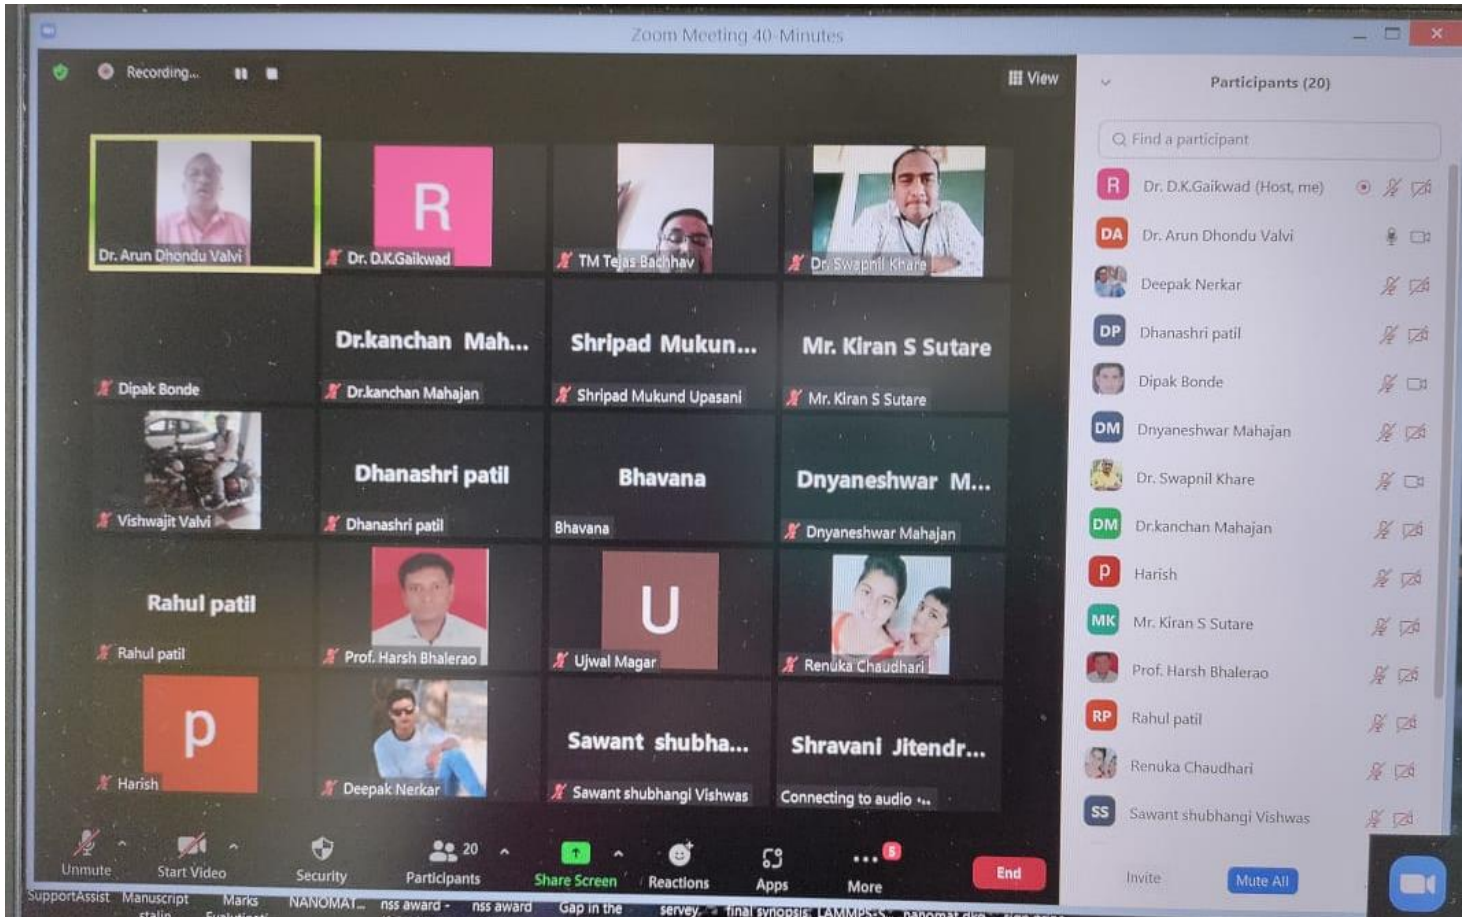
Zoom Meeting 40-Minutes

Recording...

View

Dr. Arun Dhondu Valvi

R
Dr. D.K.Gaikwad

TM Tejas Bachhav

Dr. Swapnil Khare

Dipak Bonde

Dr.kanchan Mah...
Dr.kanchan Mahajan

Shripad Mukun...
Shripad Mukund Upasani

Mr. Kiran S Sutare
Mr. Kiran S Sutare

Vishwajit Valvi

Dhanashri patil
Dhanashri patil

Bhavana
Bhavana

Dnyaneshwar M...
Dnyaneshwar Mahajan

Rahul patil
Rahul patil

Prof. Harsh Bhalerao

U
Ujwal Magar

Renuka Chaudhari

p
Harish

Deepak Nerkar

Sawant shubha...
Sawant shubhangi Vishwas

Shravani Jitendr...
Connecting to audio ...

Participants (20)

Find a participant

R Dr. D.K.Gaikwad (Host, me)
DA Dr. Arun Dhondu Valvi
Deepak Nerkar
DP Dhanashri patil
Dipak Bonde
DM Dnyaneshwar Mahajan
Dr. Swapnil Khare
DM Dr.kanchan Mahajan
P Harish
MK Mr. Kiran S Sutare
Prof. Harsh Bhalerao
RP Rahul patil
Renuka Chaudhari
SS Sawant shubhangi Vishwas

Invite
Mute All

Unmute
Start Video
Security
20
Participants
Share Screen
Reactions
Apps
5
More
End

SupportAssist Manuscript Marks NANOMAT... nss award - nss award Gap in the servey... final synopsis LAMMPS-S... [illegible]